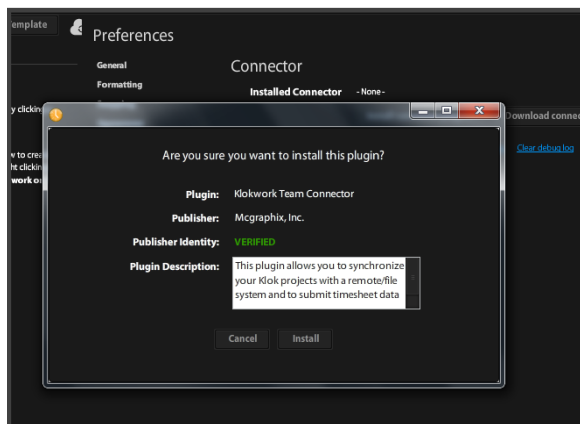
emplate

y clickin

w to crea
ht clickin
work on

Preferences

General

Formatting

Connector

Installed Connector - None -

Download conne

Clear debug log

Are you sure you want to install this plugin?

Plugin: Klokwork Team Connector

Publisher: Mcgraphix, Inc.

Publisher Identity: VERIFIED

Plugin Description: This plugin allows you to synchronize your Klok projects with a remote/file system and to submit timesheet data

Cancel

Install